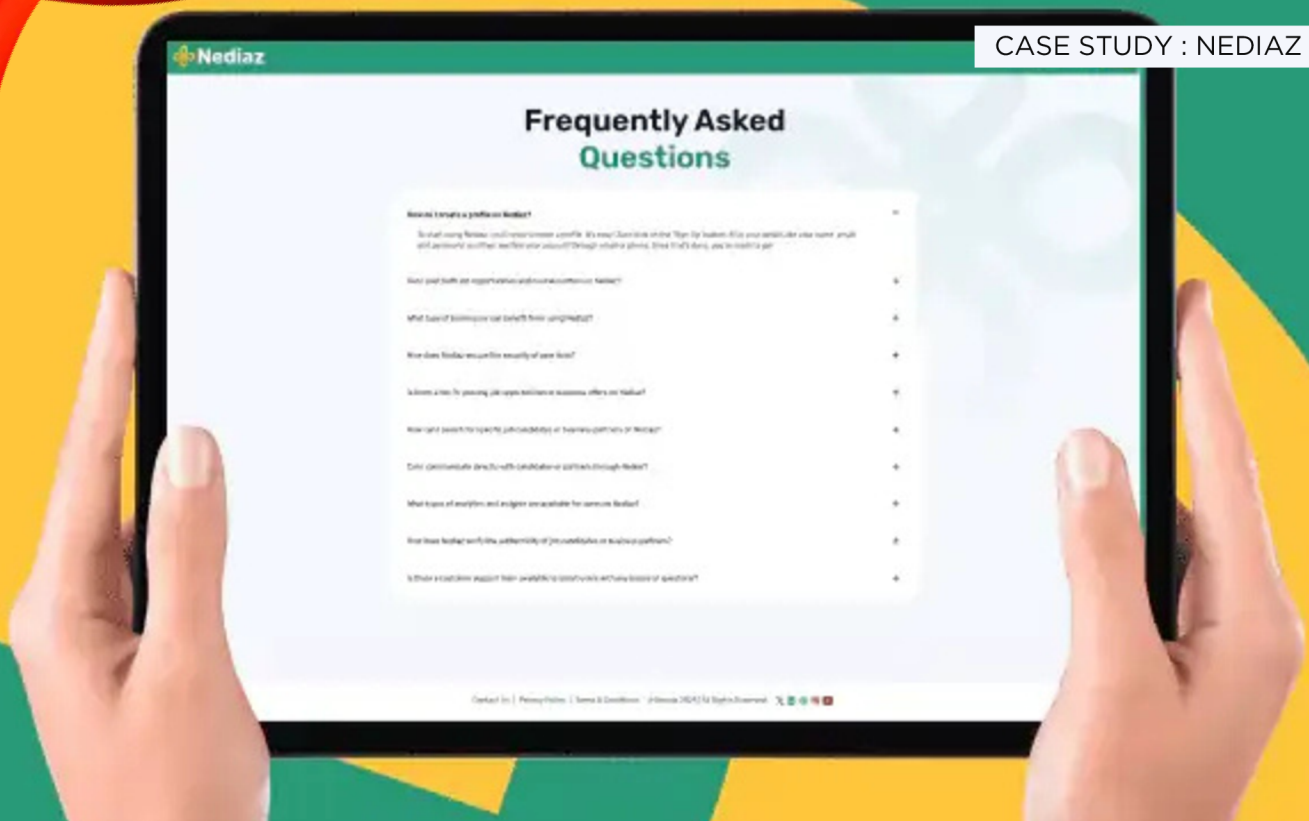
CASE STUDY : NEDIAZ

Nediaz

Frequently Asked Questions

How do I create a profile on Nediaz? −

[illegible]

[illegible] +

What type of businesses can benefit from using Nediaz? +

How does Nediaz ensure the security of user data? +

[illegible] +

How can I search for specific job candidates or business partners on Nediaz? +

Can I communicate directly with candidates or partners through Nediaz? +

What types of analytics and insights are available for users on Nediaz? +

How does Nediaz verify the authenticity of job candidates or business partners? +

Is there a customer support team available to assist users with any issues or questions? +

Contact Us | Privacy Policy | Terms & Conditions | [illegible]